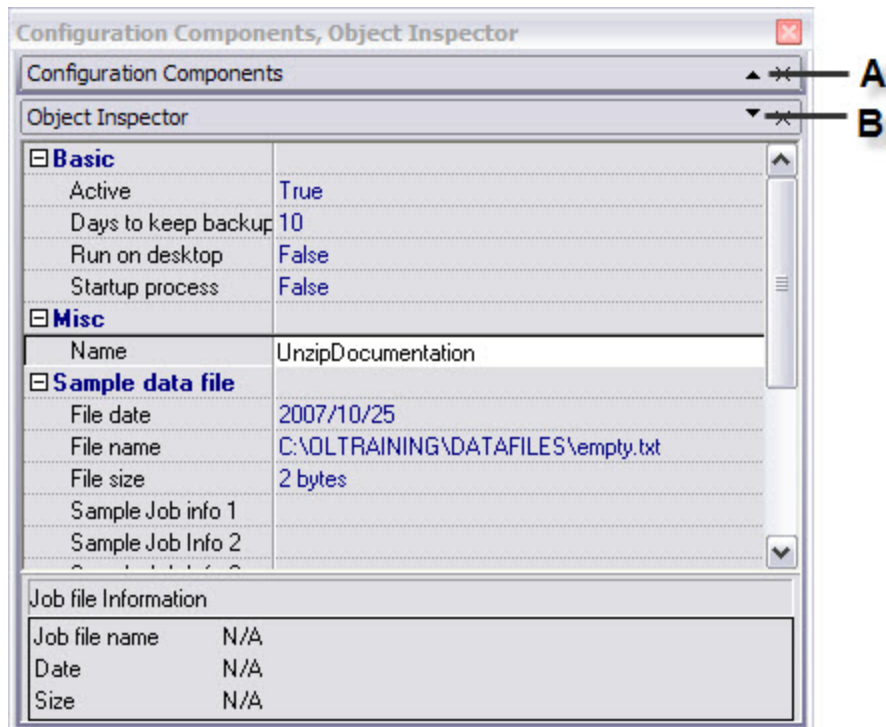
Configuration Components, Object Inspector

Configuration Components

A

Object Inspector

B

| ⊟Basic | |
|---|---|
| Active | True |
| Days to keep backup | 10 |
| Run on desktop | False |
| Startup process | False |
| ⊟Misc | |
| Name | UnzipDocumentation |
| ⊟Sample data file | |
| File date | 2007/10/25 |
| File name | C:\OLTRAINING\DATAFILES\empty.txt |
| File size | 2 bytes |
| Sample Job info 1 | |
| Sample Job Info 2 | |
| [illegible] | |

Job file Information

| | |
|---|---|
| Job file name | N/A |
| Date | N/A |
| Size | N/A |